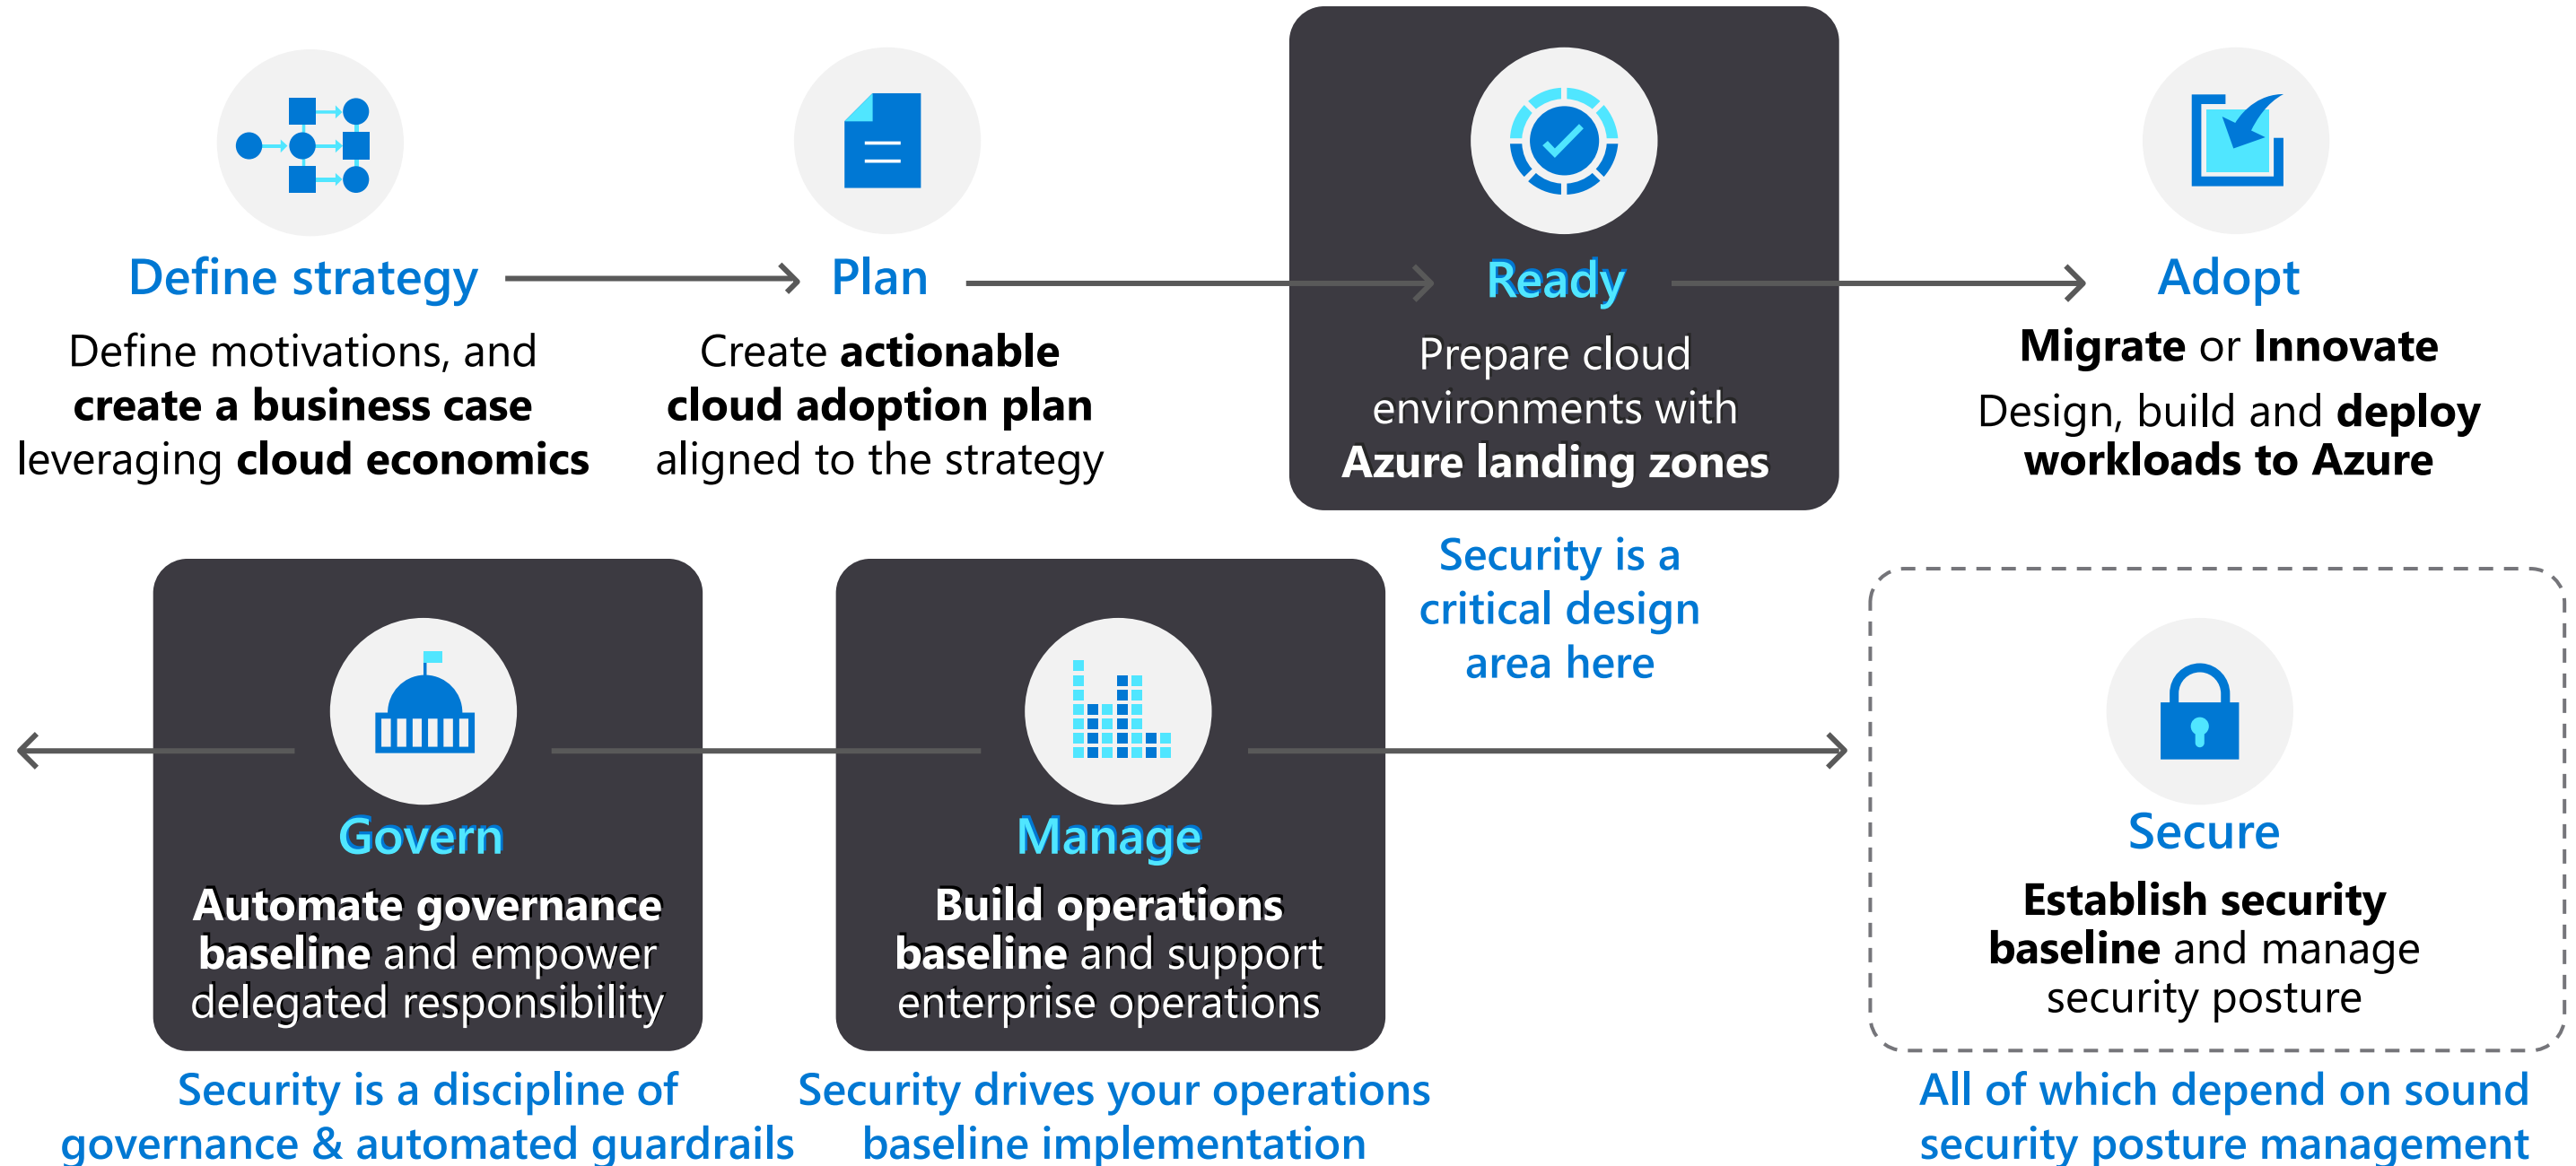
Define strategy

Define motivations, and create a business case leveraging cloud economics

Plan

Create actionable cloud adoption plan aligned to the strategy

Ready

Prepare cloud environments with Azure landing zones

Adopt

Migrate or Innovate

Design, build and deploy workloads to Azure

Security is a critical design area here

Govern

Automate governance baseline and empower delegated responsibility

Manage

Build operations baseline and support enterprise operations

Secure

Establish security baseline and manage security posture

Security is a discipline of governance & automated guardrails

Security drives your operations baseline implementation

All of which depend on sound security posture management